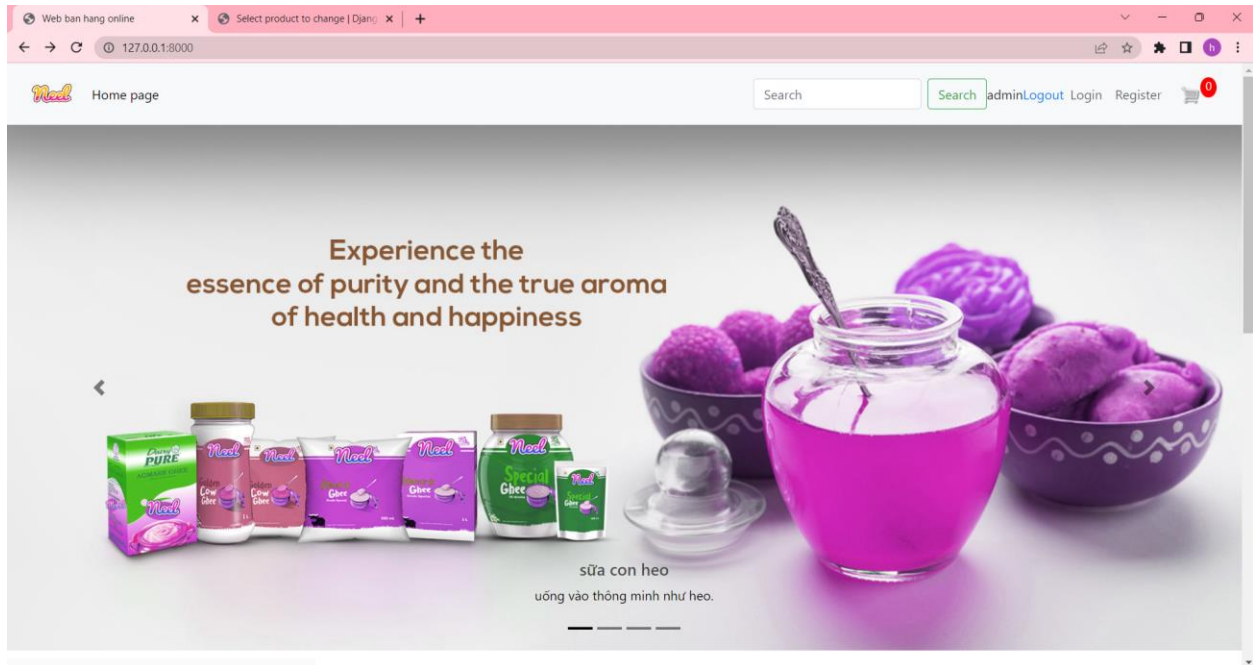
Web ban hang online
Select product to change | Djang
127.0.0.1:8000

Neel Home page
Search
Search
adminLogout Login Register
0

Experience the
essence of purity and the true aroma
of health and happiness

PURE
Neel
Golden Cow Ghee
Neel
Golden Cow Ghee
Neel
Ghee
Neel
Ghee
Neel
Special Ghee
Neel
Special Ghee

sữa con heo
uống vào thông minh như heo.